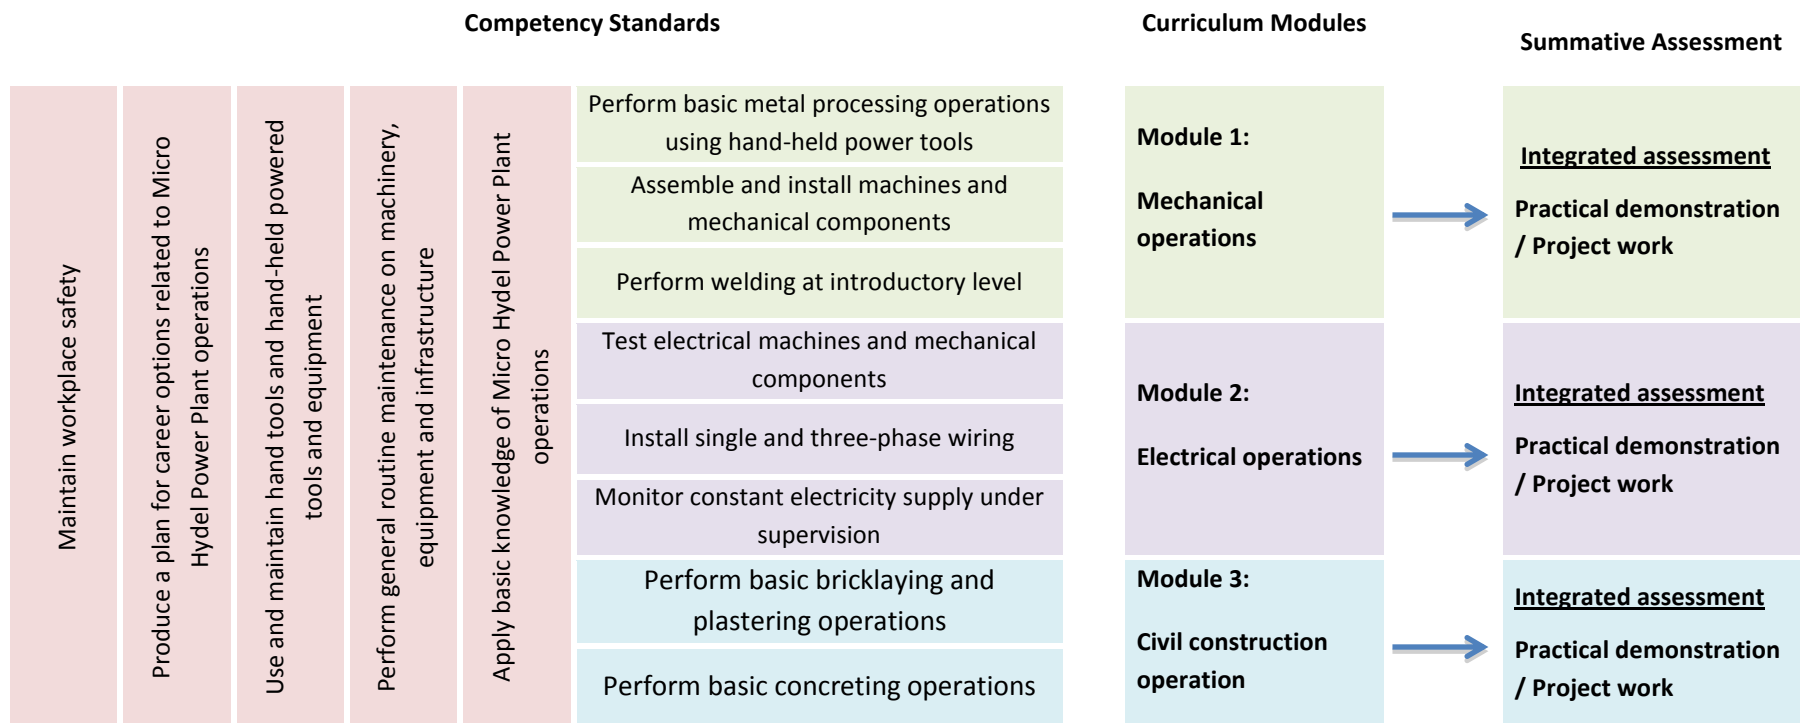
Competency Standards

Curriculum Modules

Summative Assessment

Maintain workplace safety

Produce a plan for career options related to Micro Hydel Power Plant operations

Use and maintain hand tools and hand-held powered tools and equipment

Perform general routine maintenance on machinery, equipment and infrastructure

Apply basic knowledge of Micro Hydel Power Plant operations

Perform basic metal processing operations using hand-held power tools

Assemble and install machines and mechanical components

Perform welding at introductory level

Test electrical machines and mechanical components

Install single and three-phase wiring

Monitor constant electricity supply under supervision

Perform basic bricklaying and plastering operations

Perform basic concreting operations

Module 1:

Mechanical operations

Module 2:

Electrical operations

Module 3:

Civil construction operation

Integrated assessment

Practical demonstration / Project work

Integrated assessment

Practical demonstration / Project work

Integrated assessment

Practical demonstration / Project work